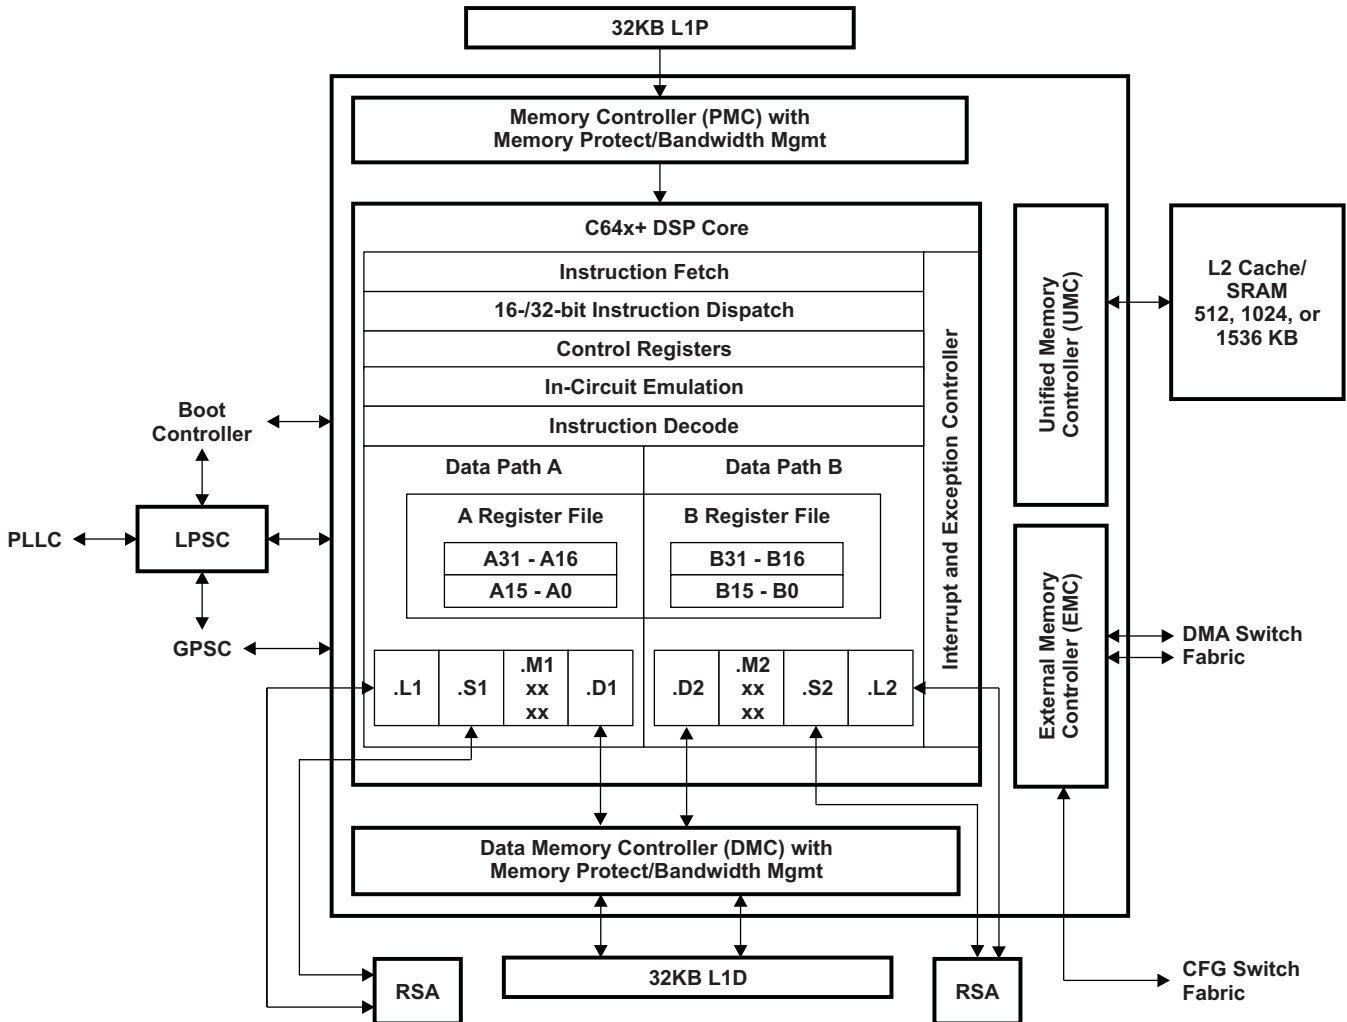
32KB L1P

Memory Controller (PMC) with
Memory Protect/Bandwidth Mgmt

C64x+ DSP Core

Instruction Fetch

16-/32-bit Instruction Dispatch

Control Registers

In-Circuit Emulation

Instruction Decode

Data Path A

Data Path B

A Register File

B Register File

A31 - A16

A15 - A0

B31 - B16

B15 - B0

.L1

.S1

.M1
xx
xx

.D1

.D2

.M2
xx
xx

.S2

.L2

Interrupt and Exception Controller

Unified Memory Controller (UMC)

L2 Cache/
SRAM
512, 1024, or
1536 KB

External Memory Controller (EMC)

DMA Switch Fabric

Boot Controller

PLLC

LPSC

GPSC

Data Memory Controller (DMC) with
Memory Protect/Bandwidth Mgmt

RSA

32KB L1D

RSA

CFG Switch Fabric